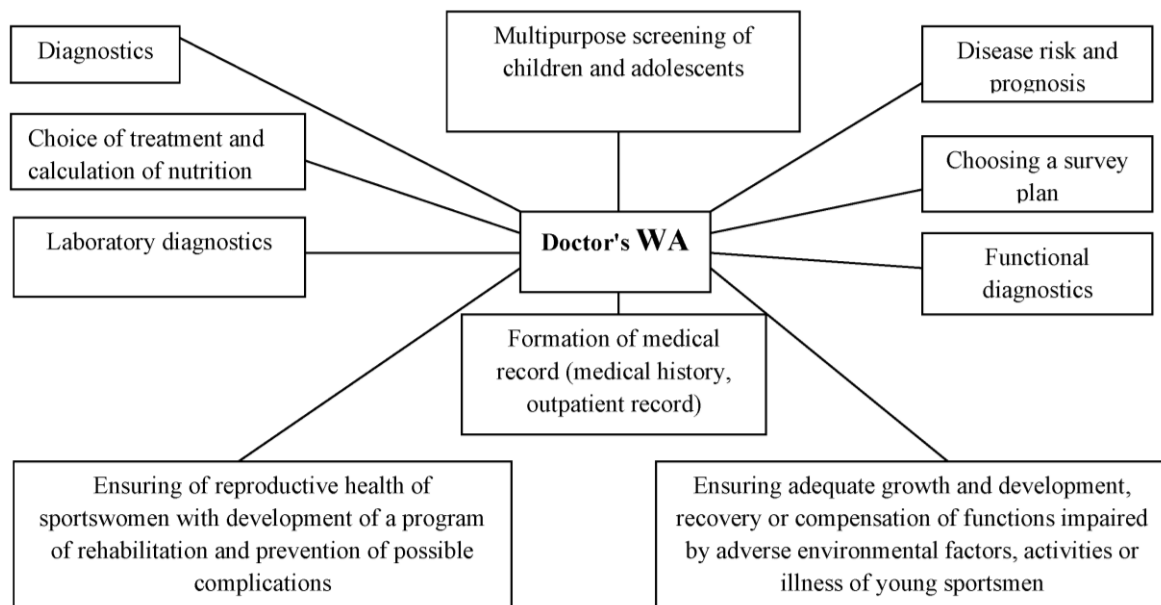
Diagnostics

Multipurpose screening of children and adolescents

Disease risk and prognosis

Choice of treatment and calculation of nutrition

Choosing a survey plan

Laboratory diagnostics

Doctor's WA

Functional diagnostics

Formation of medical record (medical history, outpatient record)

Ensuring of reproductive health of sportswomen with development of a program of rehabilitation and prevention of possible complications

Ensuring adequate growth and development, recovery or compensation of functions impaired by adverse environmental factors, activities or illness of young sportsmen